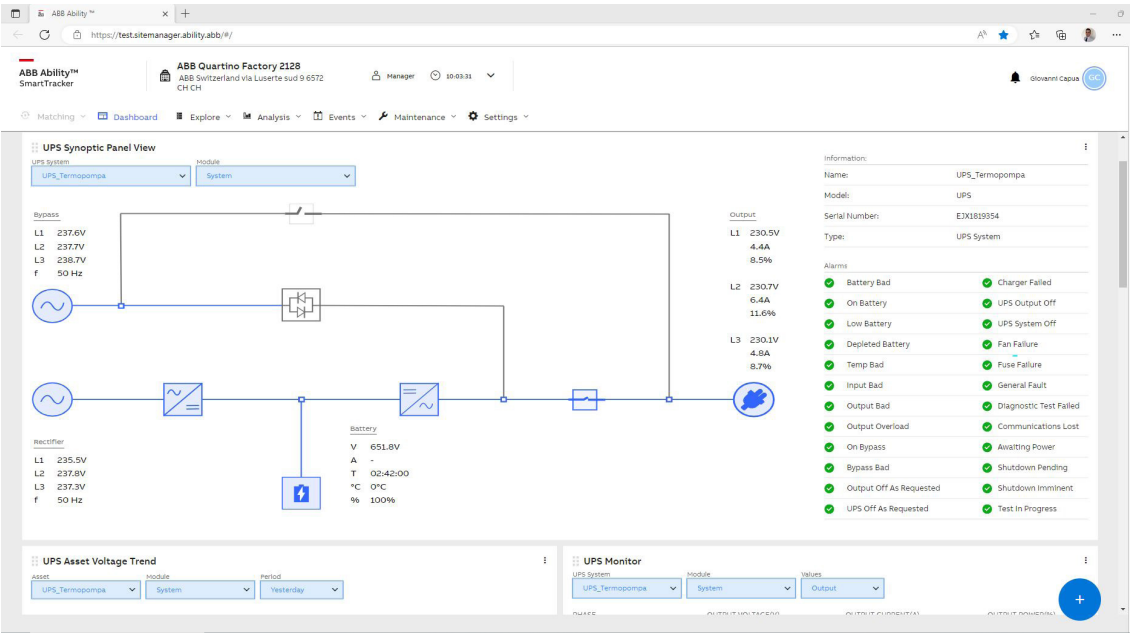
ABB Ability™
https://test.sitemanager.ability.abb/#/

ABB Ability™
SmartTracker

ABB Quartino Factory 2128
ABB Switzerland via Luserte sud 9 6572 CH CH

Manager 10:03:31

Giovanni Capua GC

Matching Dashboard Explore Analysis Events Maintenance Settings

UPS Synoptic Panel View

UPS System
UPS_Termopompa
Module
System

Bypass
L1 237.6V
L2 237.7V
L3 238.7V
f 50 Hz

Output
L1 230.5V
4.4A
8.5%
L2 230.7V
6.4A
11.6%
L3 230.1V
4.8A
8.7%

Rectifier
L1 235.5V
L2 237.8V
L3 237.3V
f 50 Hz

Battery
V 651.8V
A -
T 02:42:00
°C 0°C
% 100%

Information:
| Name: | UPS_Termopompa |
|---|---|
| Model: | UPS |
| Serial Number: | EJX1819354 |
| Type: | UPS System |

Alarms
| Battery Bad | Charger Failed |
|---|---|
| On Battery | UPS Output Off |
| Low Battery | UPS System Off |
| Depleted Battery | Fan Failure |
| Temp Bad | Fuse Failure |
| Input Bad | General Fault |
| Output Bad | Diagnostic Test Failed |
| Output Overload | Communications Lost |
| On Bypass | Awaiting Power |
| Bypass Bad | Shutdown Pending |
| Output Off As Requested | Shutdown Imminent |
| UPS Off As Requested | Test In Progress |

UPS Asset Voltage Trend
Asset
UPS_Termopompa
Module
System
Period
Yesterday

UPS Monitor
UPS System
UPS_Termopompa
Module
System
Values
Output